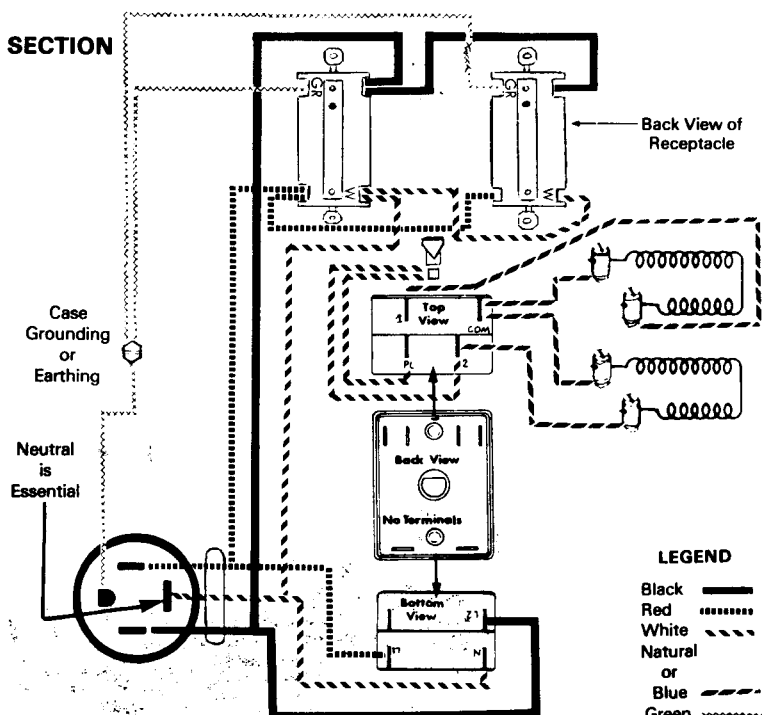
SECTION

GR

W

GR

W

Back View of Receptacle

Top View

1

COM

PL

2

Case Grounding or Earthing

Neutral is Essential

Back View

No Terminals

LEGEND

Black

Red

White

Natural or Blue

Green

Bottom View

Z1

N

N